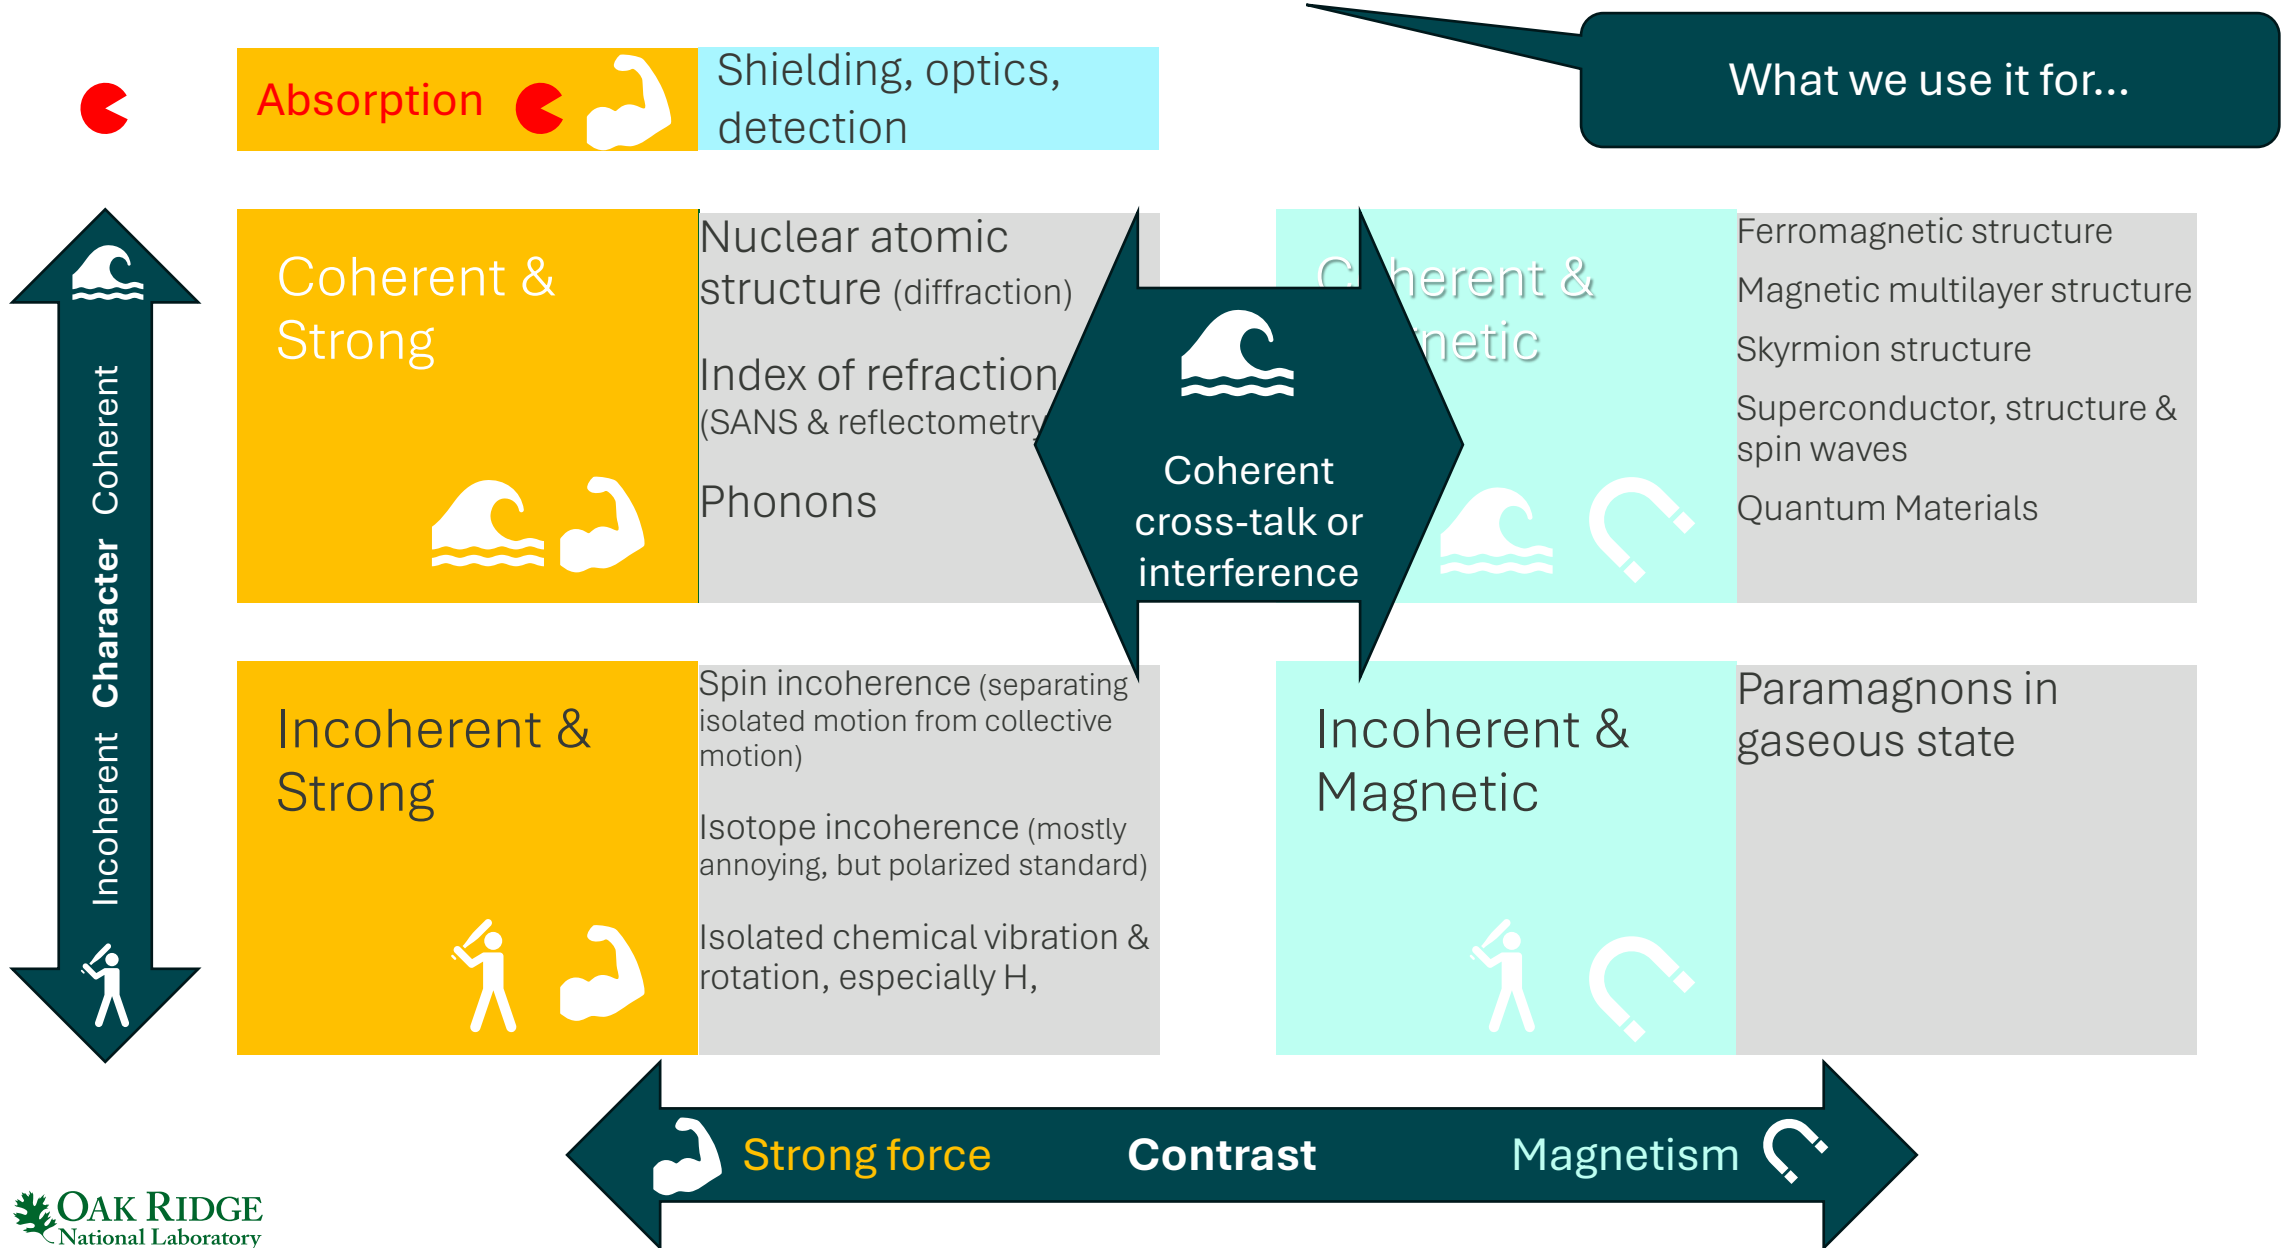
Absorption

Shielding, optics, detection

What we use it for...

Coherent & Strong

Nuclear atomic structure (diffraction)

Index of refraction (SANS & reflectometry

Phonons

C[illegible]herent & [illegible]netic

Coherent cross-talk or interference

Ferromagnetic structure

Magnetic multilayer structure

Skyrmion structure

Superconductor, structure & spin waves

Quantum Materials

Incoherent Character Coherent

Incoherent & Strong

Spin incoherence (separating isolated motion from collective motion)

Isotope incoherence (mostly annoying, but polarized standard)

Isolated chemical vibration & rotation, especially H,

Incoherent & Magnetic

Paramagnons in gaseous state

Strong force Contrast Magnetism

OAK RIDGE National Laboratory